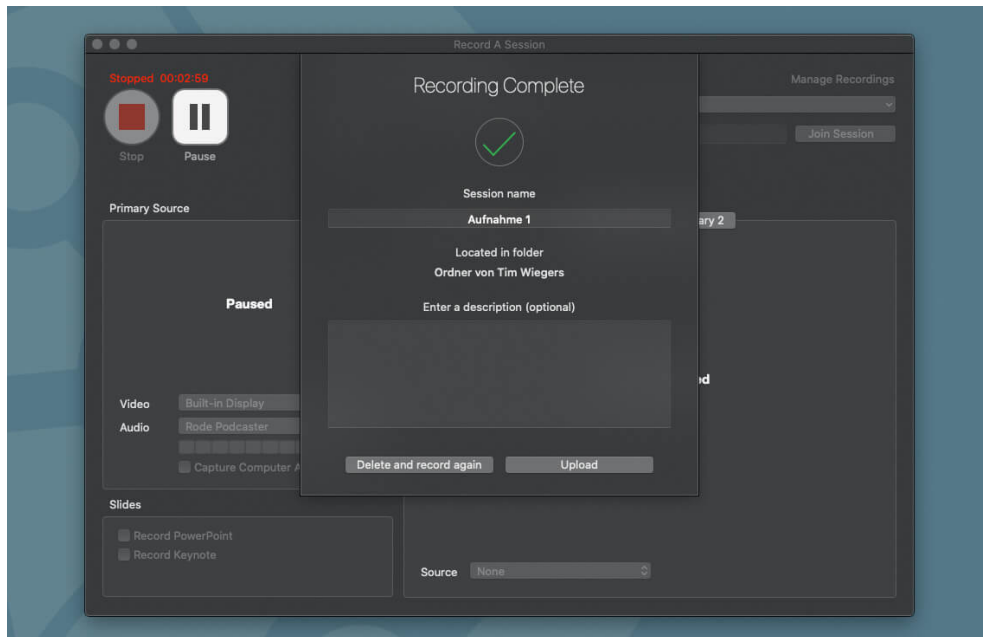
Record A Session

Stopped 00:02:59

Stop

Pause

Manage Recordings

Join Session

Primary Source

Paused

Video Built-in Display

Audio Rode Podcaster

Capture Computer A

Slides

Record PowerPoint

Record Keynote

ary 2

od

Source None

Recording Complete

Session name

Aufnahme 1

Located in folder

Ordner von Tim Wiegers

Enter a description (optional)

Delete and record again

Upload